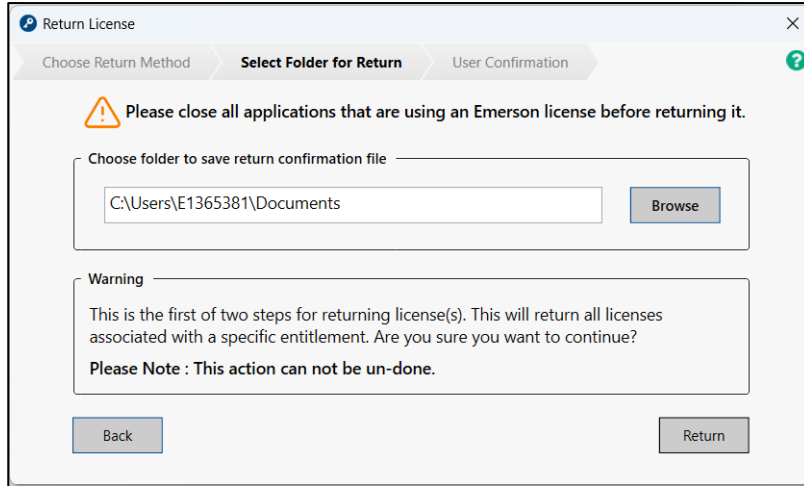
Return License

×

Choose Return Method

Select Folder for Return

User Confirmation

?

Please close all applications that are using an Emerson license before returning it.

Choose folder to save return confirmation file

C:\Users\E1365381\Documents

Browse

Warning

This is the first of two steps for returning license(s). This will return all licenses associated with a specific entitlement. Are you sure you want to continue?

Please Note : This action can not be un-done.

Back

Return